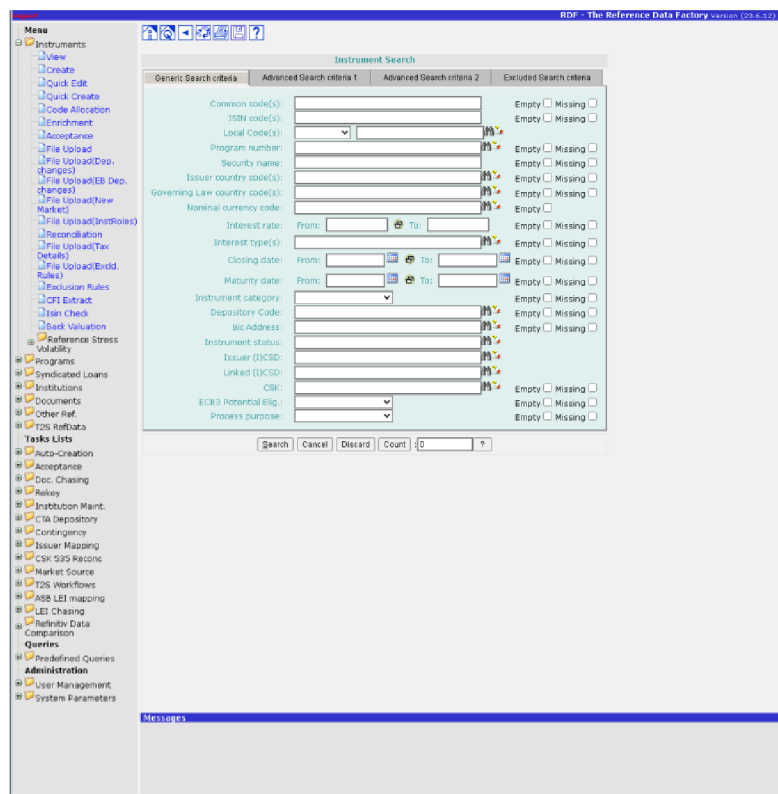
RDF - The Reference Data Factory Version (23.6.12)

Menu
Instruments
View
Create
Quick Edit
Quick Create
Code Allocation
Enrichment
Acceptance
File Upload
File Upload(Dep. changes)
File Upload(EB Dep. changes)
File Upload(New Market)
File Upload(InstRoles)
Reconciliation
File Upload(Tax Details)
File Upload(Excld. Rules)
Exclusion Rules
CFI Extract
Isin Check
Back Valuation
Reference Stress Volatility
Programs
Syndicated Loans
Institutions
Documents
Other Ref.
T2S RefData
Tasks Lists
Auto-Creation
Acceptance
Doc. Chasing
Rekey
Institution Maint.
CTA Depository
Contingency
Issuer Mapping
CSK S3S Reconc
Market Source
T2S Workflows
ASB LEI mapping
LEI Chasing
Refinitiv Data Comparison
Queries
Predefined Queries
Administration
User Management
System Parameters

Instrument Search

| Generic Search criteria | Advanced Search criteria 1 | Advanced Search criteria 2 | Excluded Search criteria |
|---|---|---|---|

Common code(s): Empty Missing
ISIN code(s): Empty Missing
Local Code(s):
Program number: Empty Missing
Security name: Empty Missing
Issuer country code(s): Empty Missing
Governing Law country code(s): Empty Missing
Nominal currency code: Empty
Interest rate: From: To: Empty Missing
Interest type(s): Empty Missing
Closing date: From: To: Empty Missing
Maturity date: From: To: Empty Missing
Instrument category: Empty Missing
Depository Code: Empty Missing
Bic Address: Empty Missing
Instrument status:
Issuer (I)CSD:
Linked (I)CSD:
CSK: Empty Missing
ECB3 Potential Elig.: Empty Missing
Process purpose: Empty Missing

Search Cancel Discard Count : 0 ?

Messages